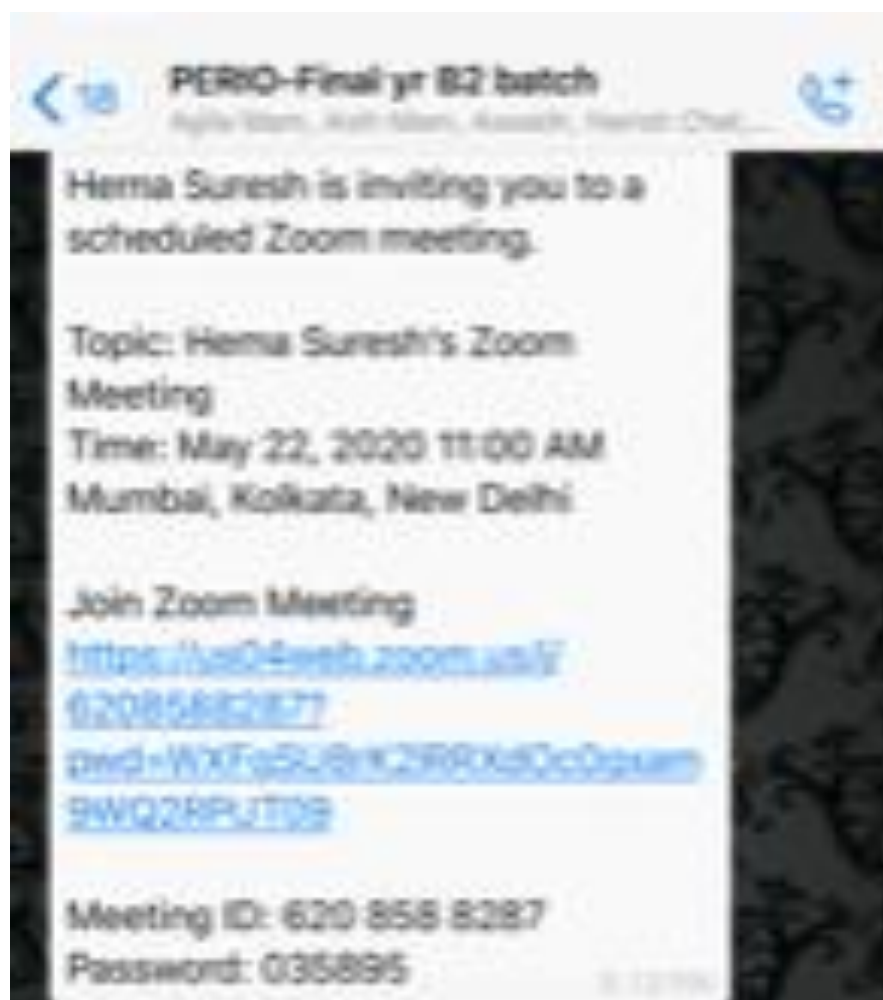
< 18 PERIO-Final yr B2 batch
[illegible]

Hema Suresh is inviting you to a scheduled Zoom meeting.

Topic: Hema Suresh's Zoom Meeting
Time: May 22, 2020 11:00 AM Mumbai, Kolkata, New Delhi

Join Zoom Meeting
https://us04web.zoom.us/j/6208588287?pwd=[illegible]

Meeting ID: 620 858 8287
Password: 035895